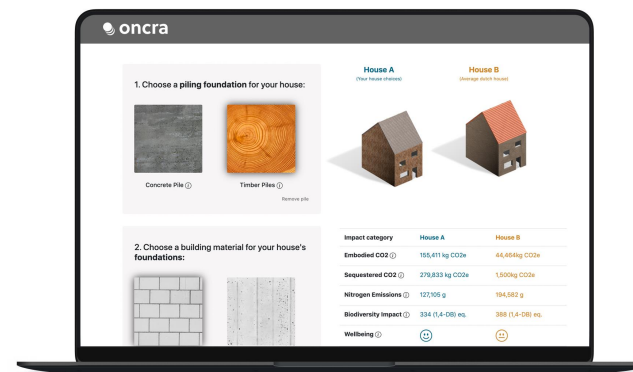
oncra

1. Choose a piling foundation for your house:

Concrete Pile ⓘ

Timber Piles ⓘ

Remove pile

2. Choose a building material for your house's foundations:

House A
(Your house choices)

House B
(Average dutch house)

| Impact category | House A | House B |
|---|---|---|
| Embodied CO2 ⓘ | 155,411 kg CO2e | 44,464kg CO2e |
| Sequestered CO2 ⓘ | 279,833 kg CO2e | 1,500kg CO2e |
| Nitrogen Emissions ⓘ | 127,105 g | 194,582 g |
| Biodiversity Impact ⓘ | 334 (1,4-DB) eq. | 388 (1,4-DB) eq. |
| Wellbeing ⓘ | 🙂 | 😐 |